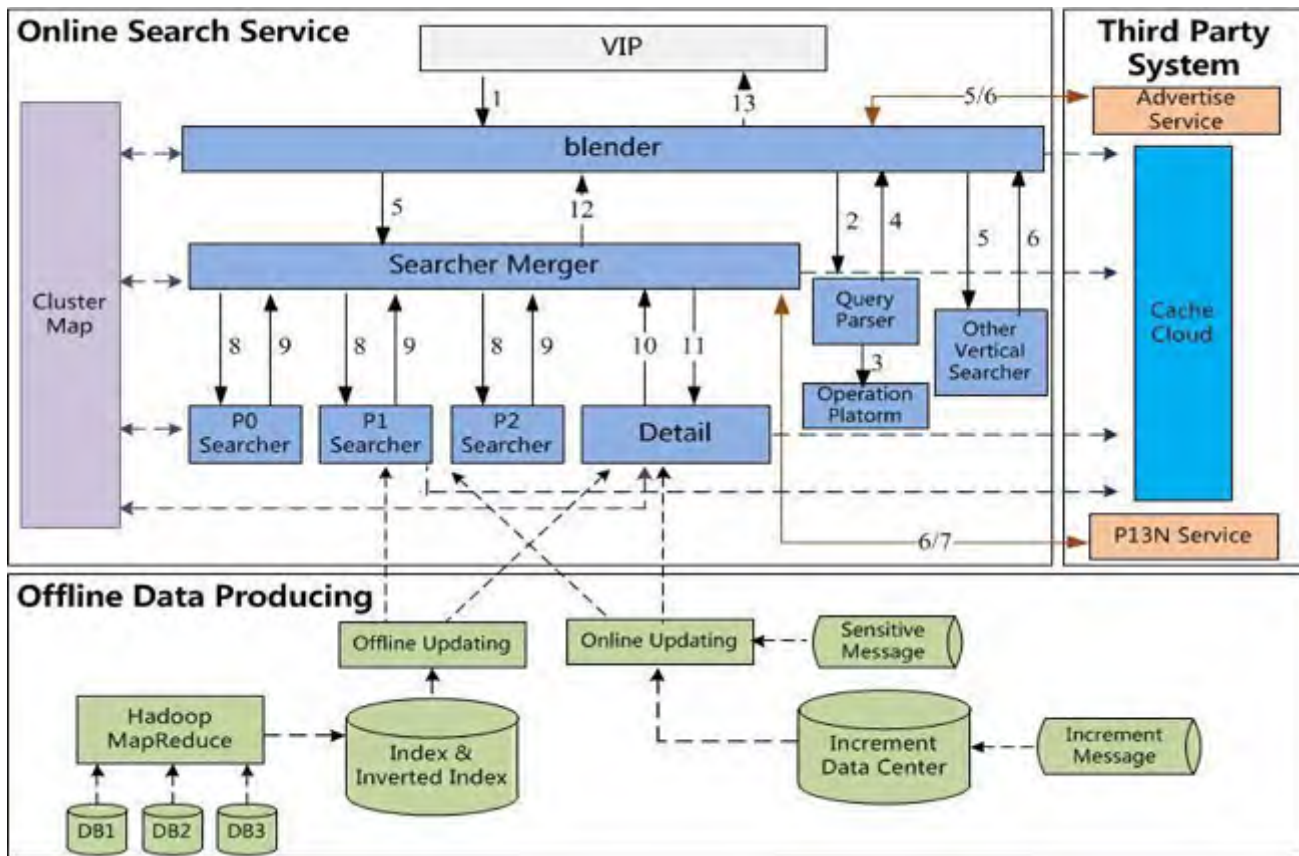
Online Search Service

Third Party System

VIP

1

13

5/6

Advertise Service

blender

Cluster Map

5

12

2

4

5

6

Searcher Merger

Query Parser

Other Vertical Searcher

Cache Cloud

8

9

8

9

8

9

10

11

3

Operation Platorm

P0 Searcher

P1 Searcher

P2 Searcher

Detail

6/7

P13N Service

Offline Data Producing

Offline Updating

Online Updating

Sensitive Message

Hadoop MapReduce

Index & Inverted Index

Increment Data Center

Increment Message

DB1

DB2

DB3